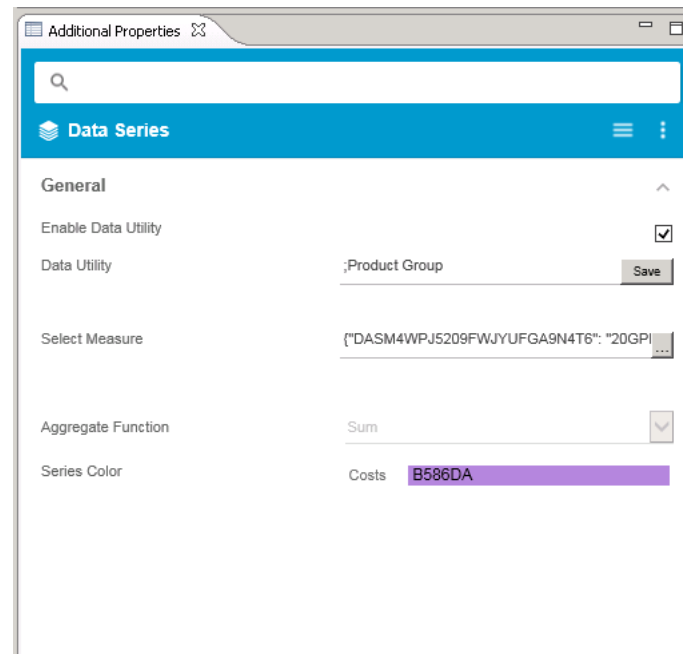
Additional Properties

Data Series

General

Enable Data Utility

Data Utility ;Product Group Save

Select Measure {"DASM4WPJ5209FWJYUFGA9N4T6": "20GPI ...

Aggregate Function Sum

Series Color Costs B586DA